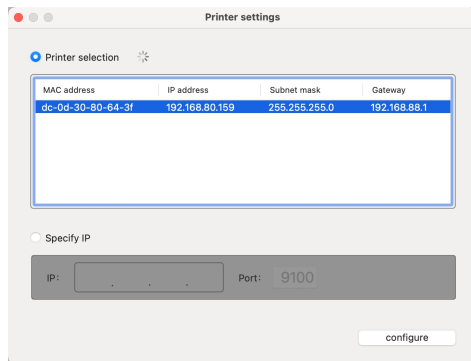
Printer settings

Printer selection

| MAC address | IP address | Subnet mask | Gateway |
|---|---|---|---|
| dc-0d-30-80-64-3f | 192.168.80.159 | 255.255.255.0 | 192.168.88.1 |

Specify IP

IP: . . .

Port: 9100

configure